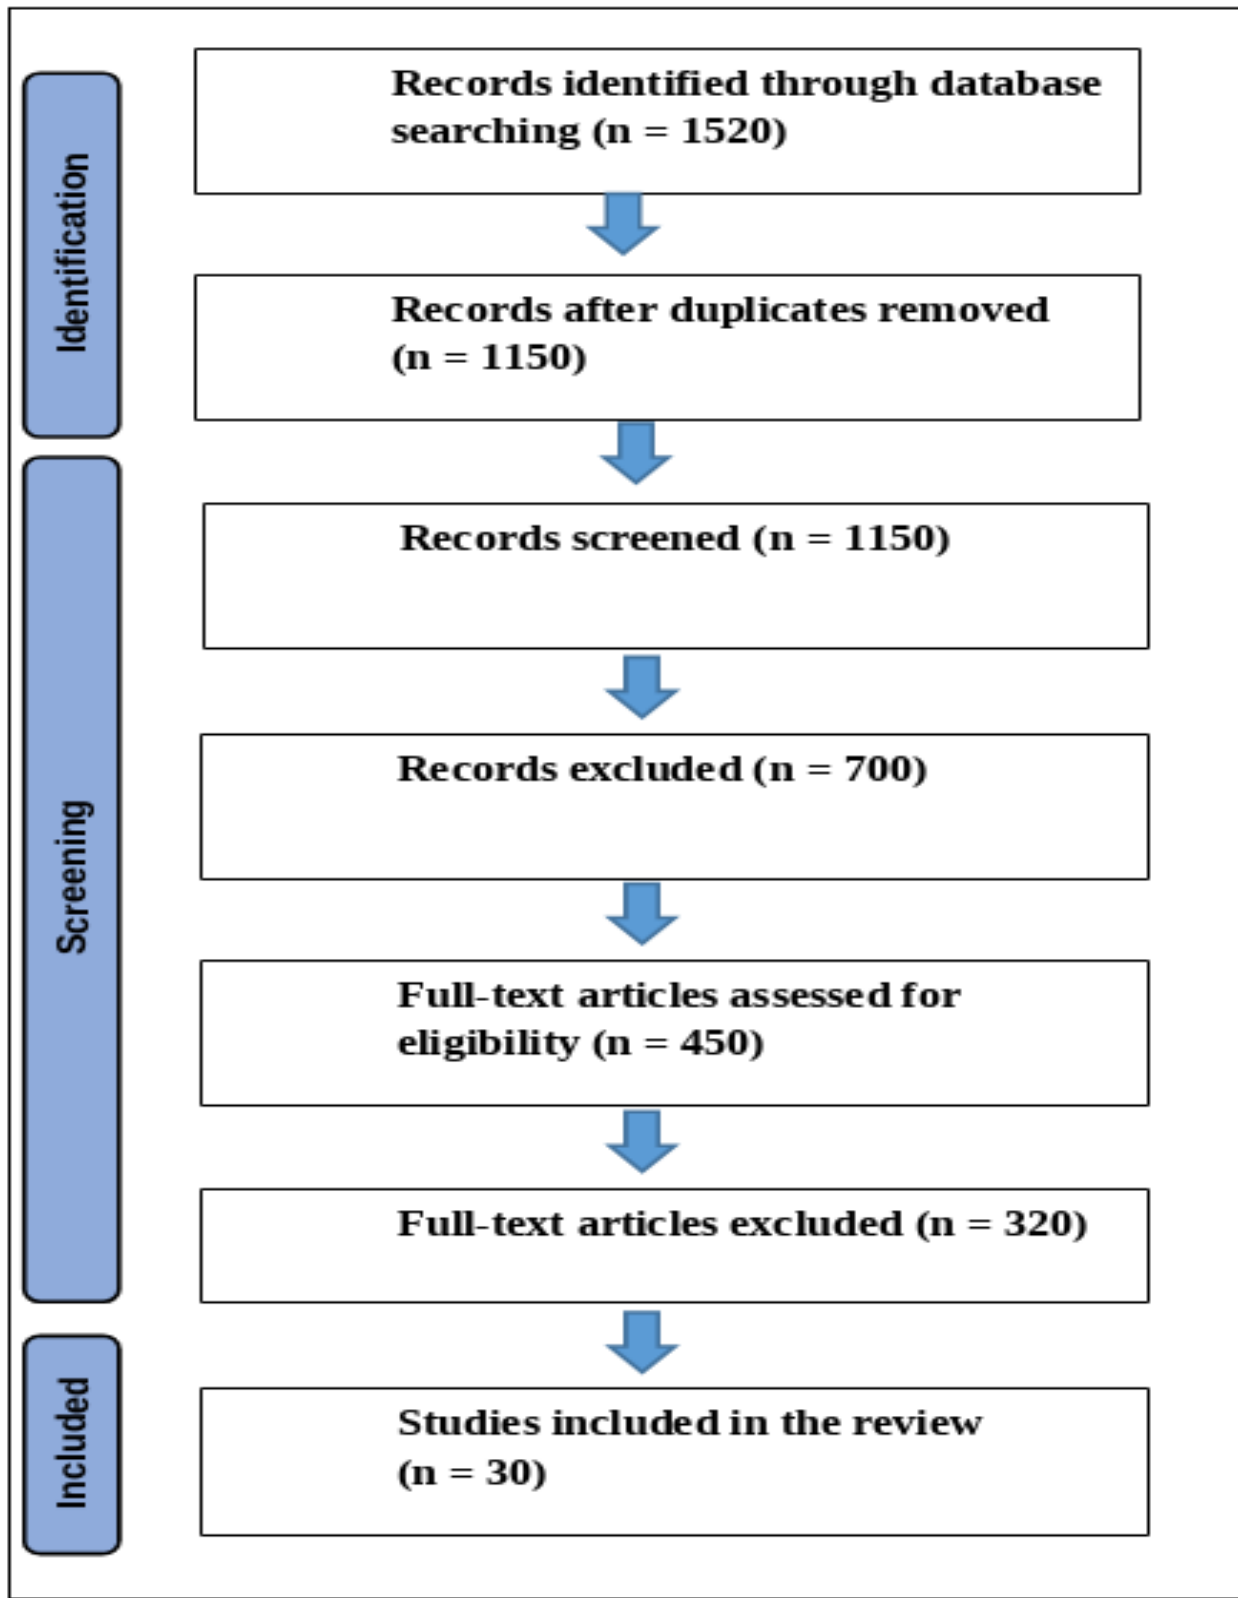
Identification

Records identified through database searching (n = 1520)

Records after duplicates removed (n = 1150)

Screening

Records screened (n = 1150)

Records excluded (n = 700)

Full-text articles assessed for eligibility (n = 450)

Full-text articles excluded (n = 320)

Included

Studies included in the review (n = 30)